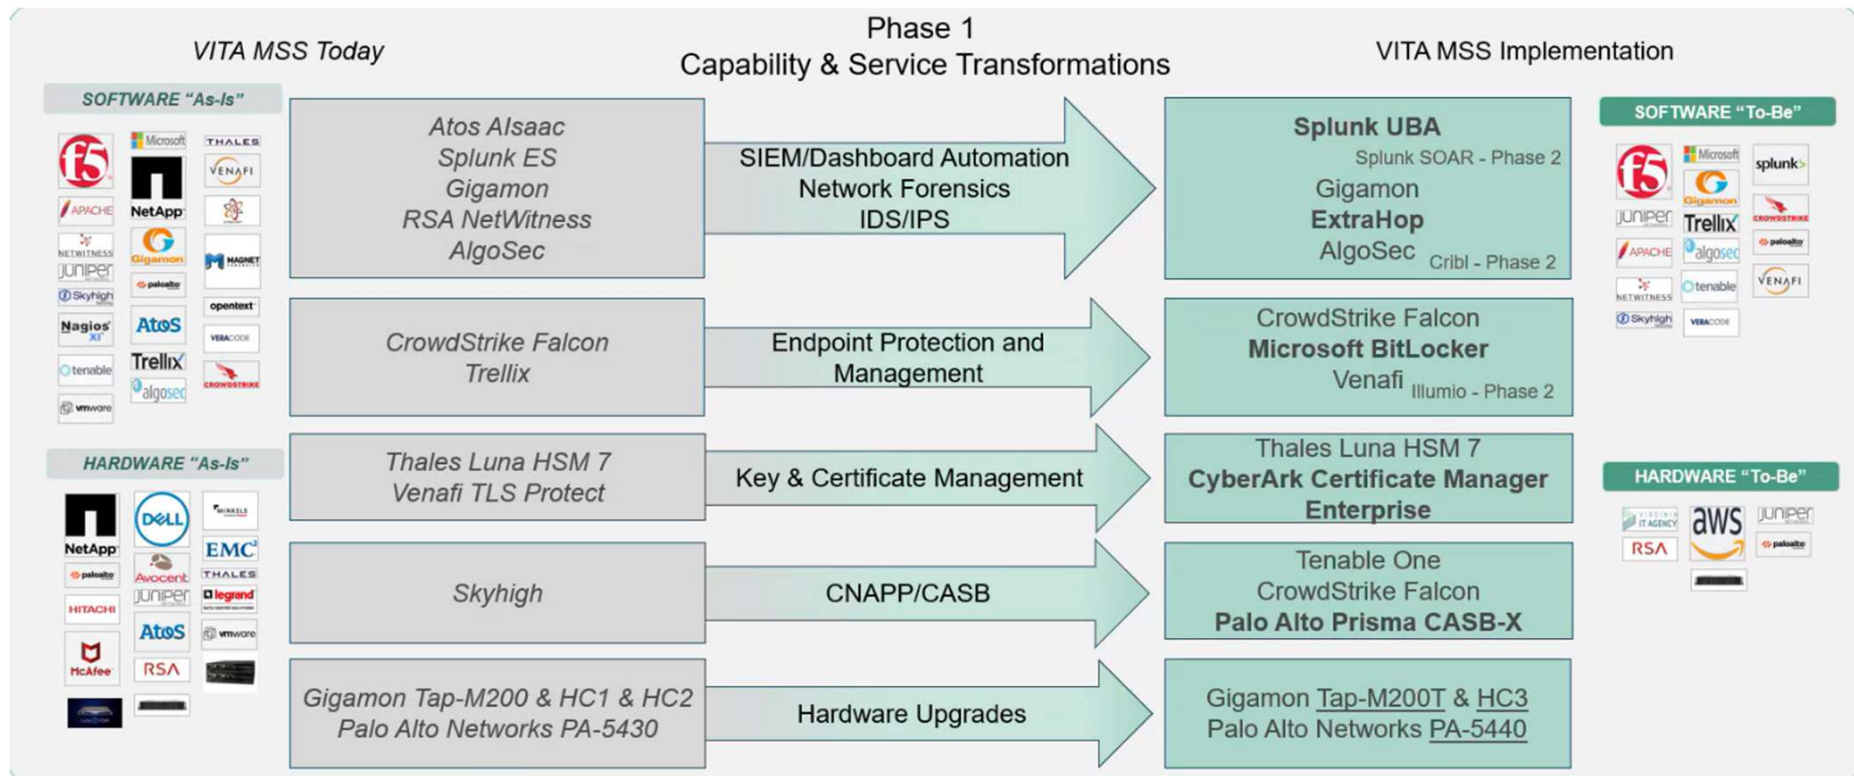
VITA MSS Today

Phase 1
Capability & Service Transformations

VITA MSS Implementation

SOFTWARE "As-Is"

f5 Microsoft THALES NetApp VENAFI APACHE NETWITNESS Gigamon MAGNET JUNIPER Skyhigh paloalto opentext Nagios XI Atos VERACODE tenable Trellix algosec CROWDSTRIKE vmware

HARDWARE "As-Is"

NetApp DELL MINKELS paloalto Avocent EMC² THALES HITACHI JUNIPER legrand Atos vmware McAfee RSA

Atos AIsaac
Splunk ES
Gigamon
RSA NetWitness
AlgoSec

SIEM/Dashboard Automation
Network Forensics
IDS/IPS

Splunk UBA
Splunk SOAR - Phase 2
Gigamon
ExtraHop
AlgoSec Cribl - Phase 2

CrowdStrike Falcon
Trellix

Endpoint Protection and Management

CrowdStrike Falcon
Microsoft BitLocker
Venafi Illumio - Phase 2

Thales Luna HSM 7
Venafi TLS Protect

Key & Certificate Management

Thales Luna HSM 7
CyberArk Certificate Manager Enterprise

Skyhigh

CNAPP/CASB

Tenable One
CrowdStrike Falcon
Palo Alto Prisma CASB-X

Gigamon Tap-M200 & HC1 & HC2
Palo Alto Networks PA-5430

Hardware Upgrades

Gigamon Tap-M200T & HC3
Palo Alto Networks PA-5440

SOFTWARE "To-Be"

f5 Microsoft splunk> Gigamon JUNIPER Trellix CROWDSTRIKE APACHE algosec paloalto NETWITNESS tenable VENAFI Skyhigh VERACODE

HARDWARE "To-Be"

VIRGINIA IT AGENCY aws JUNIPER RSA paloalto